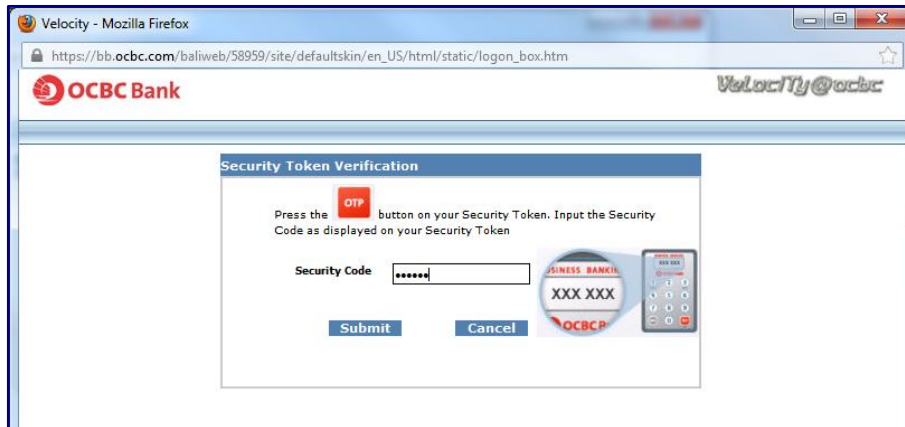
Velocity - Mozilla Firefox

https://bb.ocbc.com/baliweb/58959/site/defaultskin/en_US/html/static/logon_box.htm

OCBC Bank

Velocity@ocbc

Security Token Verification

Press the OTP button on your Security Token. Input the Security Code as displayed on your Security Token

Security Code ••••••

SINESS BANKI

XXX XXX

OCBC

Submit Cancel